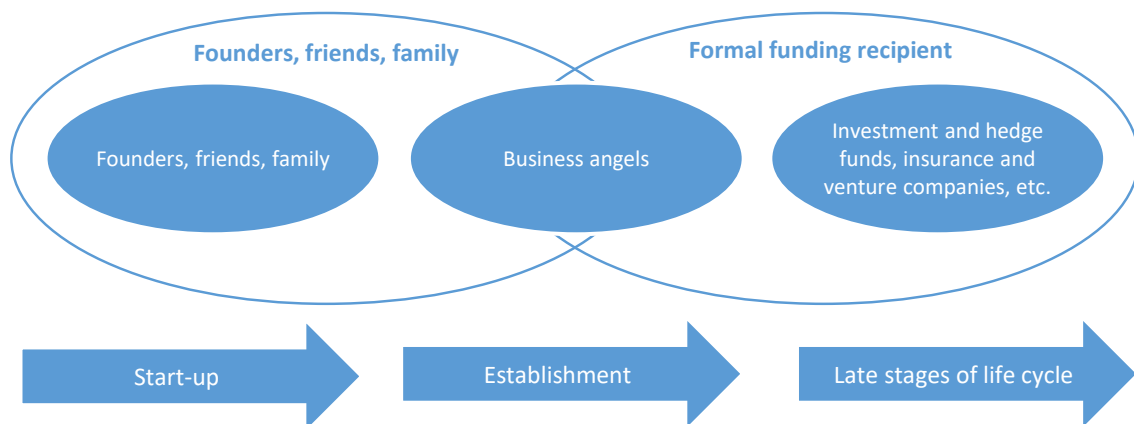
Founders, friends, family

Formal funding recipient

Founders, friends, family

Business angels

Investment and hedge funds, insurance and venture companies, etc.

Start-up

Establishment

Late stages of life cycle